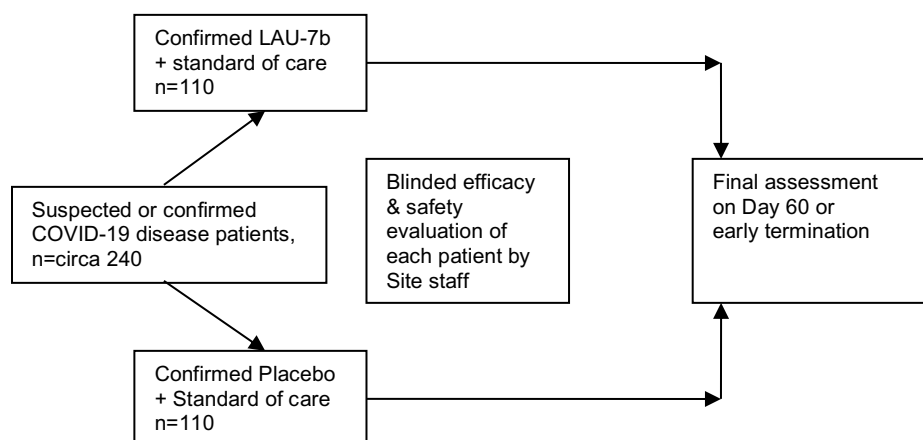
Confirmed LAU-7b
+ standard of care
n=110

Suspected or confirmed
COVID-19 disease patients,
n=circa 240

Blinded efficacy
& safety
evaluation of
each patient by
Site staff

Final assessment
on Day 60 or
early termination

Confirmed Placebo
+ Standard of care
n=110